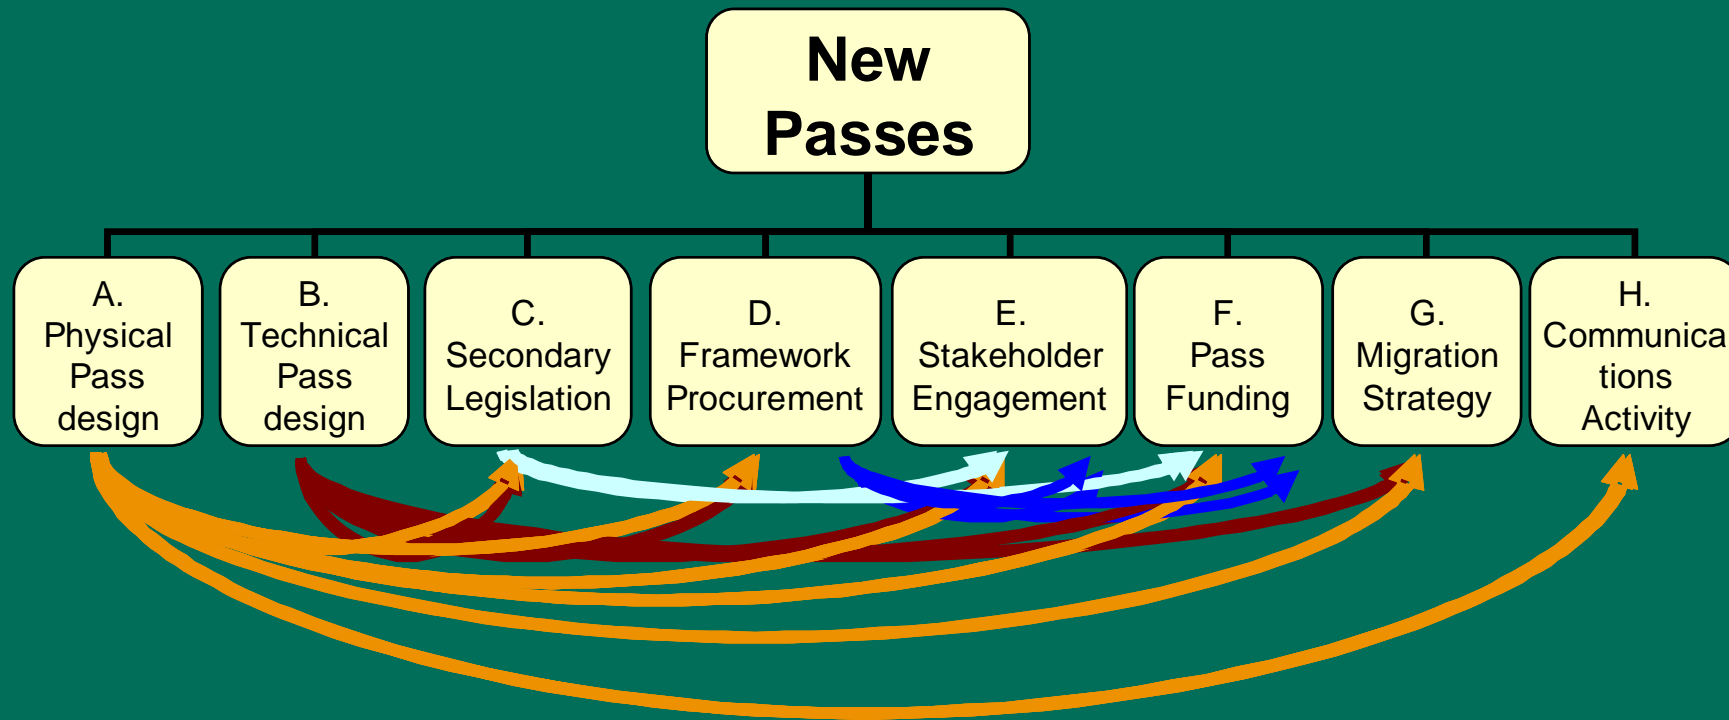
New Passes

A. Physical Pass design

B. Technical Pass design

C. Secondary Legislation

D. Framework Procurement

E. Stakeholder Engagement

F. Pass Funding

G. Migration Strategy

H. Communica tions Activity